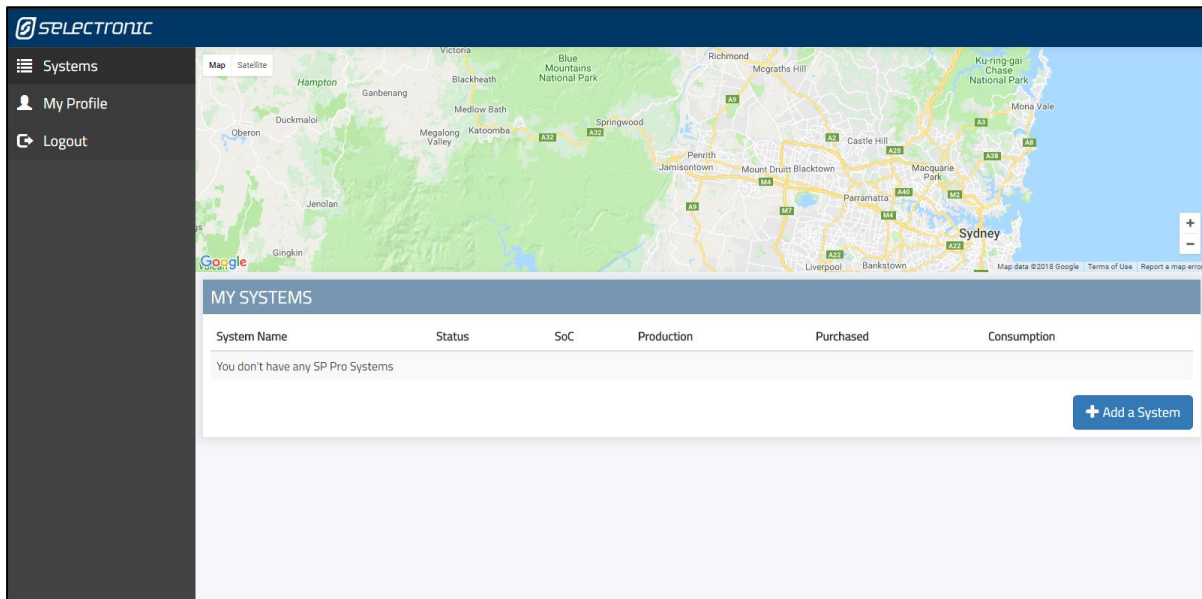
SELECTRONIC

Systems

My Profile

Logout

Map Satellite

Victoria
Hampton
Blackheath
Blue Mountains National Park
Richmond
Mcgraths Hill
Ku-ring-gai Chase National Park
Ganbenang
Medlow Bath
Duckmaloi
Oberon
Megalong Valley
Katoomba
A32
A32
Springwood
A9
Mona Vale
A3
Penrith
Jamisontown
Mount Druitt
Blacktown
M4
A2
Castle Hill
A28
A38
A8
Macquarie Park
Jenolan
A9
M7
A40
M2
Parramatta
M4
Sydney
A22
Gingkin
A22
Liverpool
Bankstown
Google
Map data ©2018 Google Terms of Use Report a map error
+
−

MY SYSTEMS

| System Name | Status | SoC | Production | Purchased | Consumption |
|---|---|---|---|---|---|
| You don't have any SP Pro Systems | | | | | |

Add a System